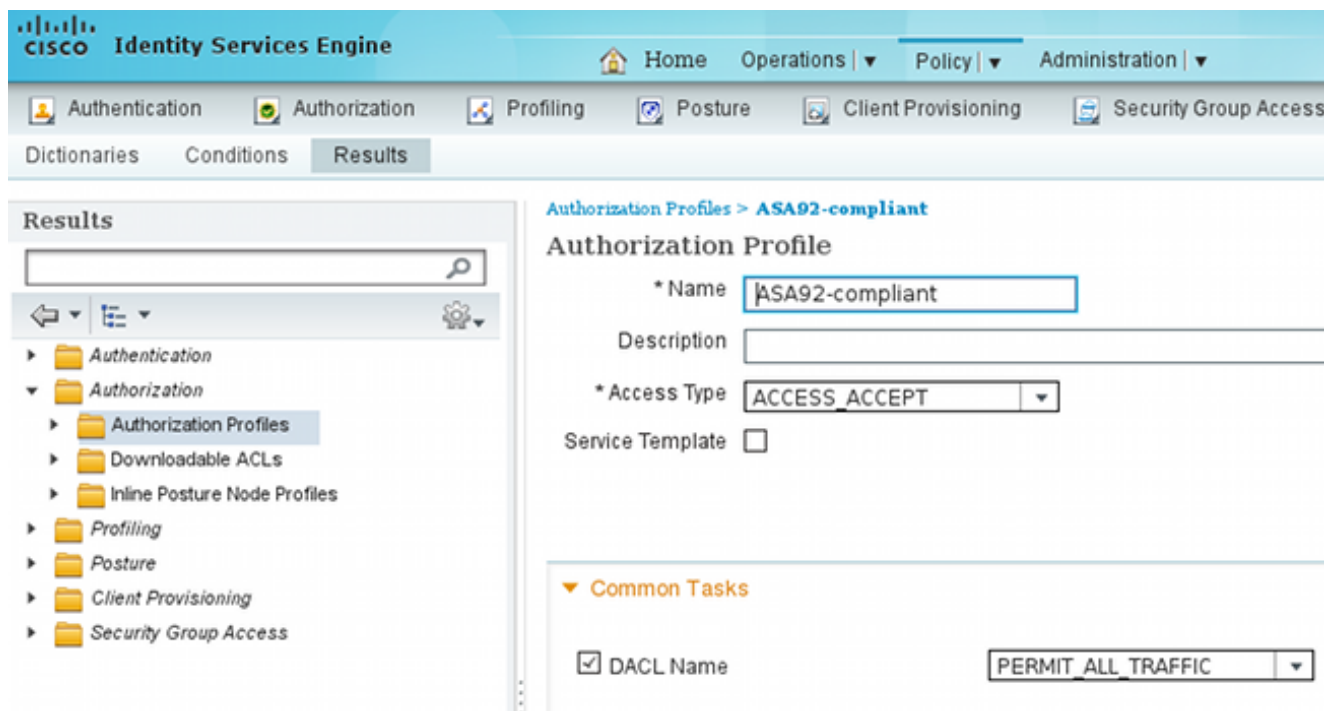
cisco Identity Services Engine

Home Operations | ▾ Policy | ▾ Administration | ▾

Authentication Authorization Profiling Posture Client Provisioning Security Group Access

Dictionaries Conditions Results

Results

Authentication
Authorization
Authorization Profiles
Downloadable ACLs
Inline Posture Node Profiles
Profiling
Posture
Client Provisioning
Security Group Access

Authorization Profiles > ASA92-compliant

Authorization Profile

* Name ASA92-compliant

Description

* Access Type ACCESS_ACCEPT

Service Template

Common Tasks

DACL Name PERMIT_ALL_TRAFFIC